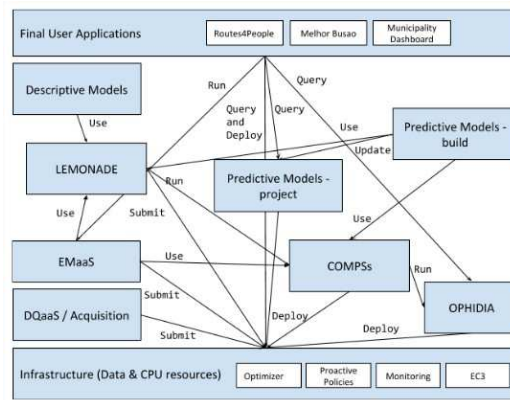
Final User Applications

Routes4People

Melhor Busao

Municipality Dashboard

Descriptive Models

Run

Query

Query and Deploy

Query

Use

Use

Predictive Models - build

Update

LEMONADE

Run

Predictive Models - project

Use

Use

Submit

EMaaS

Use

COMPSs

Run

Submit

DQaaS / Acquisition

Deploy

OPHIDIA

Submit

Deploy

Infrastructure (Data & CPU resources)

Optimizer

Proactive Policies

Monitoring

EC3